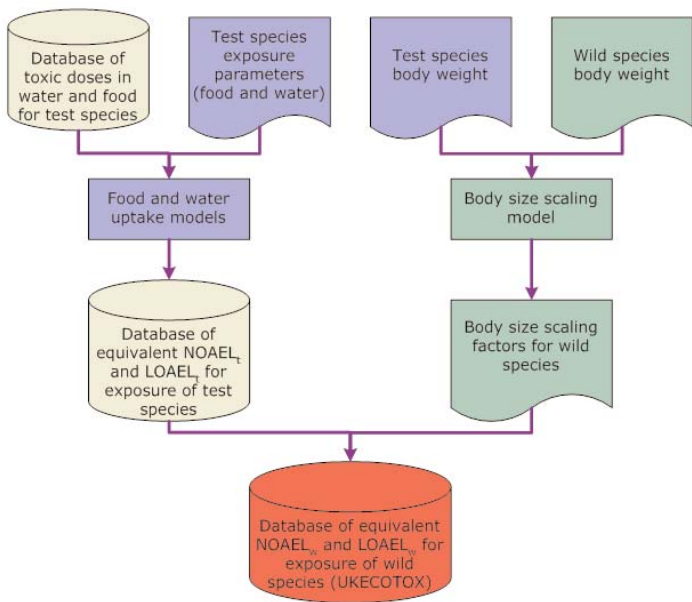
Database of toxic doses in water and food for test species

Test species exposure parameters (food and water)

Test species body weight

Wild species body weight

Food and water uptake models

Body size scaling model

Database of equivalent $NOAEL_t$ and $LOAEL_t$ for exposure of test species

Body size scaling factors for wild species

Database of equivalent $NOAEL_w$ and $LOAEL_w$ for exposure of wild species (UKECOTOX)